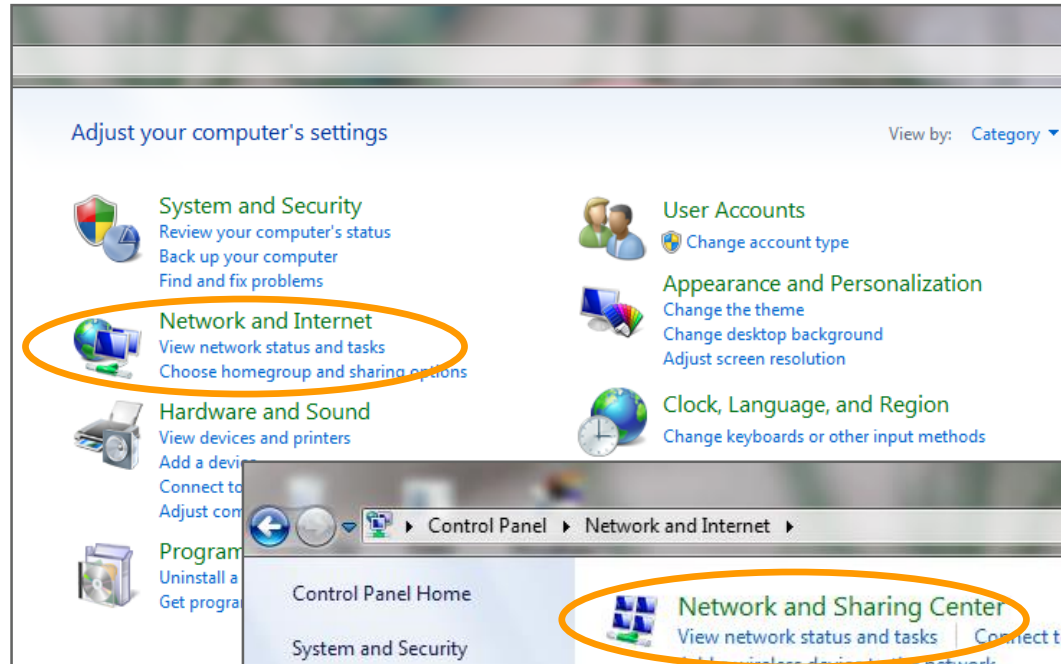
Adjust your computer's settings

View by: Category

System and Security
Review your computer's status
Back up your computer
Find and fix problems

Network and Internet
View network status and tasks
Choose homegroup and sharing options

Hardware and Sound
View devices and printers
Add a devi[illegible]
Connect to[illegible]
Adjust com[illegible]

Program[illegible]
Uninstall a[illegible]
Get progra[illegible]

User Accounts
Change account type

Appearance and Personalization
Change the theme
Change desktop background
Adjust screen resolution

Clock, Language, and Region
Change keyboards or other input methods

Control Panel ▸ Network and Internet ▸

Control Panel Home

System and Security

Network and Sharing Center
View network status and tasks | Connect t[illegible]